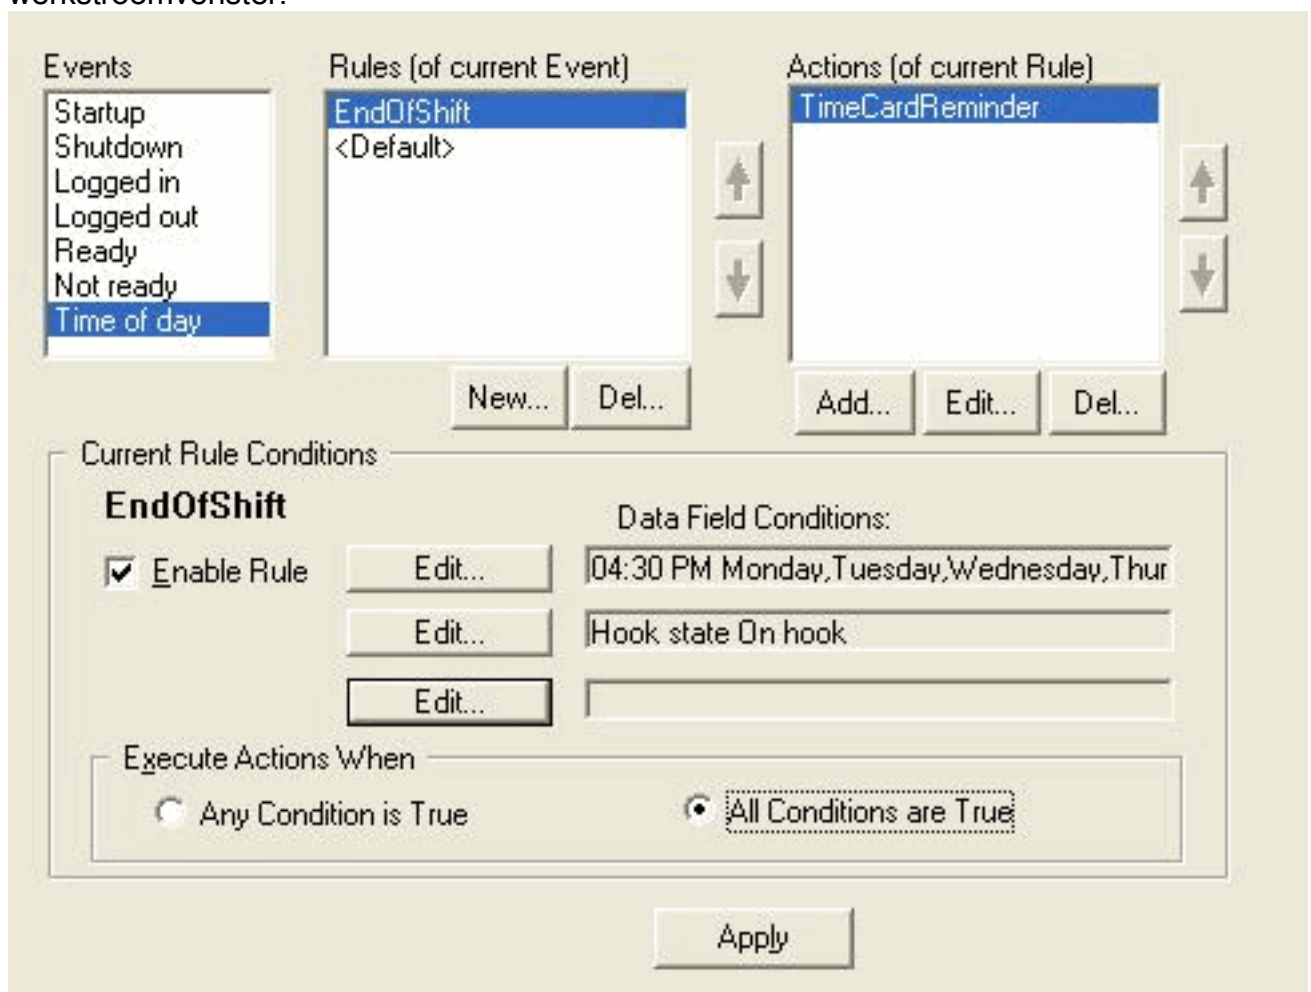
Events
Startup
Shutdown
Logged in
Logged out
Ready
Not ready
Time of day

Rules (of current Event)
EndOfShift
<Default>

New...
Del...

Actions (of current Rule)
TimeCardReminder

Add...
Edit...
Del...

Current Rule Conditions

EndOfShift

Data Field Conditions:

Enable Rule
Edit...
04:30 PM Monday,Tuesday,Wednesday,Thur
Edit...
Hook state On hook
Edit...

Execute Actions When
Any Condition is True
All Conditions are True

Apply